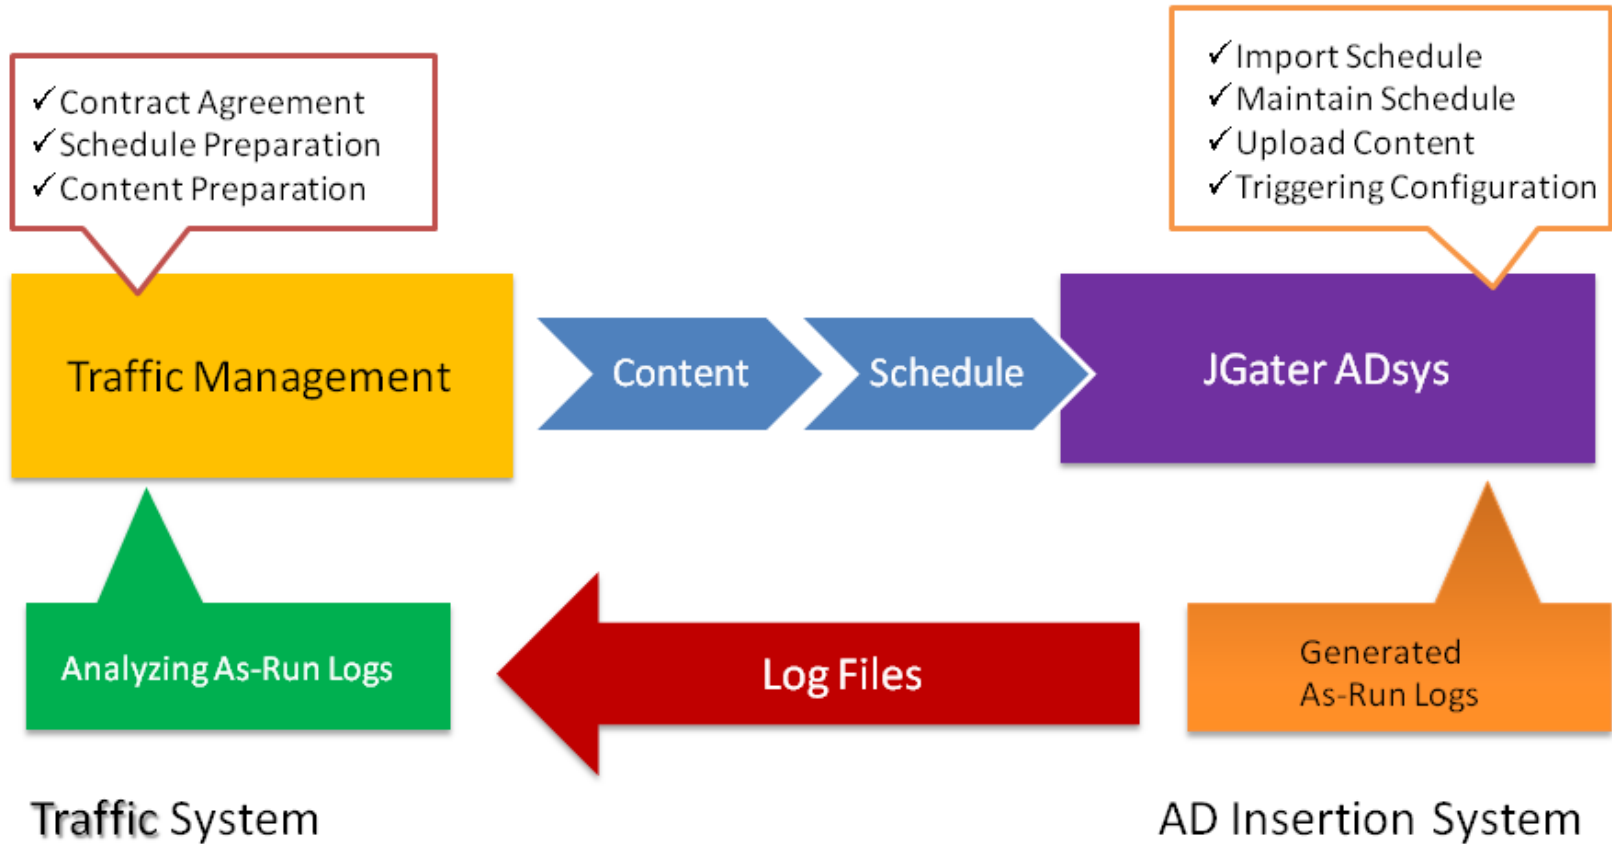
✓Contract Agreement
✓Schedule Preparation
✓Content Preparation

✓Import Schedule
✓Maintain Schedule
✓Upload Content
✓Triggering Configuration

Traffic Management

Content

Schedule

JGater ADsys

Analyzing As-Run Logs

Log Files

Generated As-Run Logs

Traffic System

AD Insertion System